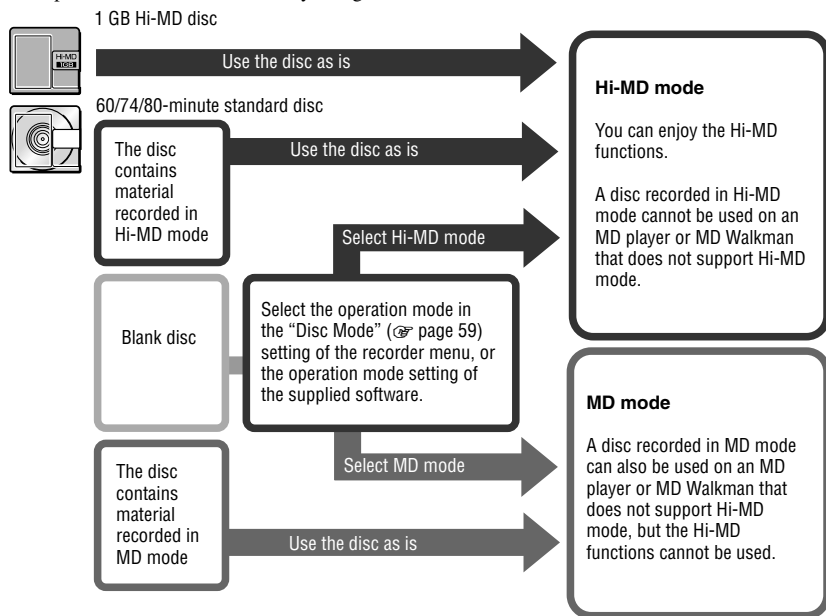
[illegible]

1 GB Hi-MD disc

Hi-MD 1GB

Use the disc as is

Hi-MD mode

You can enjoy the Hi-MD functions.

A disc recorded in Hi-MD mode cannot be used on an MD player or MD Walkman that does not support Hi-MD mode.

60/74/80-minute standard disc

The disc contains material recorded in Hi-MD mode

Use the disc as is

Select Hi-MD mode

Blank disc

Select the operation mode in the "Disc Mode" (☞ page 59) setting of the recorder menu, or the operation mode setting of the supplied software.

Select MD mode

MD mode

A disc recorded in MD mode can also be used on an MD player or MD Walkman that does not support Hi-MD mode, but the Hi-MD functions cannot be used.

The disc contains material recorded in MD mode

Use the disc as is